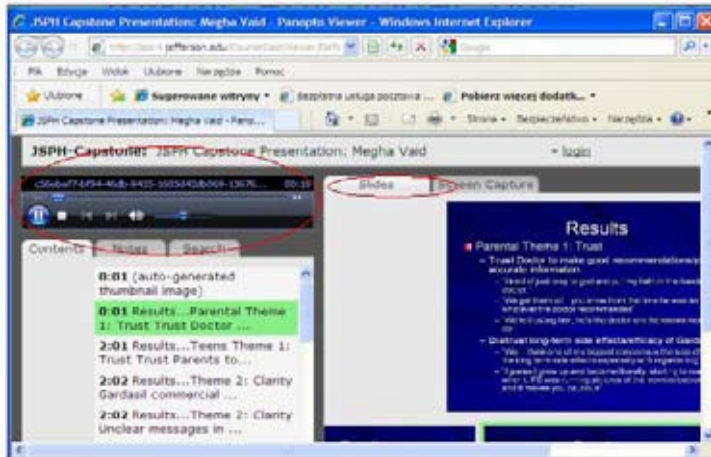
JSPH Capstone Presentation: Megha Vaid - Panopto Viewer - Windows Internet Explorer

http://jeff.jefferson.edu/CourseCast/Viewer.aspx

Google

Plik Edycja Widok Ulubione Narzędzia Pomoc

Ulubione

Sugerowane witryny

Bezpłatna usługa pocztowa ...

Pobierz więcej dodatk...

JSPH Capstone Presentation: Megha Vaid - Pano...

Strona Bezpieczeństwo Narzędzia

JSPH-Capstone: JSPH Capstone Presentation: Megha Vaid

login

c5ebef7f-bf94-46db-9455-1605d45db069-13675...

Slides

Screen Capture

Contents

Notes

Search

0:01 (auto-generated thumbnail image)

0:01 Results...Parental Theme 1: Trust Trust Doctor ...

2:01 Results...Teens Theme 1: Trust Trust Parents to...

2:02 Results...Theme 2: Clarity Gardasil commercial ...

2:02 Results...Theme 2: Clarity Unclear messages in ...

Results

Parental Theme 1: Trust

Trust Doctor to make good recommendations/ accurate information

Distrust long-term side effects/efficacy of Gardasil

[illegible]